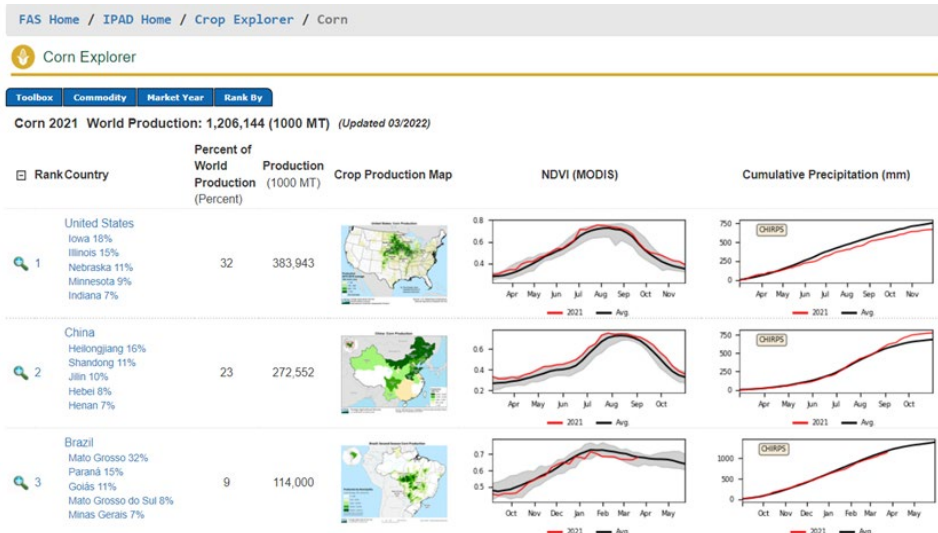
FAS Home / IPAD Home / Crop Explorer / Corn

Corn Explorer

Toolbox | Commodity | Market Year | Rank By

Corn 2021 World Production: 1,206,144 (1000 MT) (Updated 03/2022)

| Rank | Country | Percent of World Production (Percent) | Production (1000 MT) | Crop Production Map | NDVI (MODIS) | Cumulative Precipitation (mm) |
|---|---|---|---|---|---|---|
| 1 | United States<br>Iowa 18%<br>Illinois 15%<br>Nebraska 11%<br>Minnesota 9%<br>Indiana 7% | 32 | 383,943 | United States: Corn Production | 0.8 0.6 0.4 0.2 Apr May Jun Jul Aug Sep Oct Nov — 2021 — Avg. | CHIRPS 750 500 250 0 Apr May Jun Jul Aug Sep Oct Nov — 2021 — Avg. |
| 2 | China<br>Heilongjiang 16%<br>Shandong 11%<br>Jilin 10%<br>Hebei 8%<br>Henan 7% | 23 | 272,552 | China: Corn Production | 0.6 0.4 0.2 Apr May Jun Jul Aug Sep Oct — 2021 — Avg. | CHIRPS 750 500 250 0 Apr May Jun Jul Aug Sep Oct — 2021 — Avg. |
| 3 | Brazil<br>Mato Grosso 32%<br>Paraná 15%<br>Goiás 11%<br>Mato Grosso do Sul 8%<br>Minas Gerais 7% | 9 | 114,000 | Brazil Second Season Corn Production | 0.7 0.6 0.5 Oct Nov Dec Jan Feb Mar Apr May — 2021 — Avg. | CHIRPS 1000 500 0 Oct Nov Dec Jan Feb Mar Apr May — 2021 — Avg. |